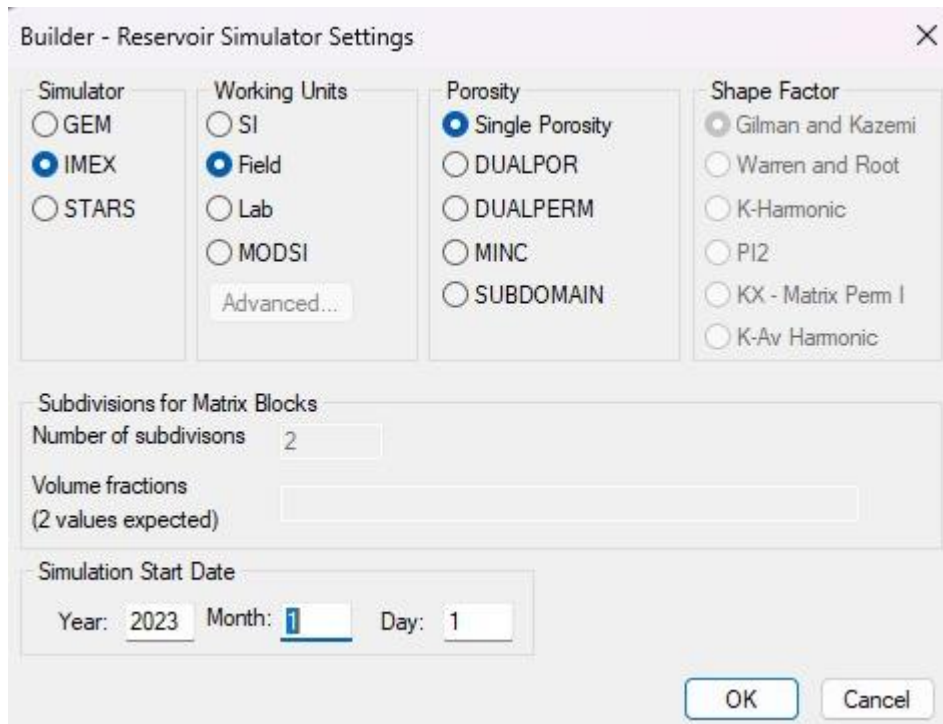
Builder - Reservoir Simulator Settings

×

Simulator
GEM
IMEX
STARS

Working Units
SI
Field
Lab
MODSI
Advanced...

Porosity
Single Porosity
DUALPOR
DUALPERM
MINC
SUBDOMAIN

Shape Factor
Gilman and Kazemi
Warren and Root
K-Harmonic
PI2
KX - Matrix Perm I
K-Av Harmonic

Subdivisions for Matrix Blocks
Number of subdivisons 2
Volume fractions
(2 values expected)

Simulation Start Date
Year: 2023 Month: 1 Day: 1

OK Cancel